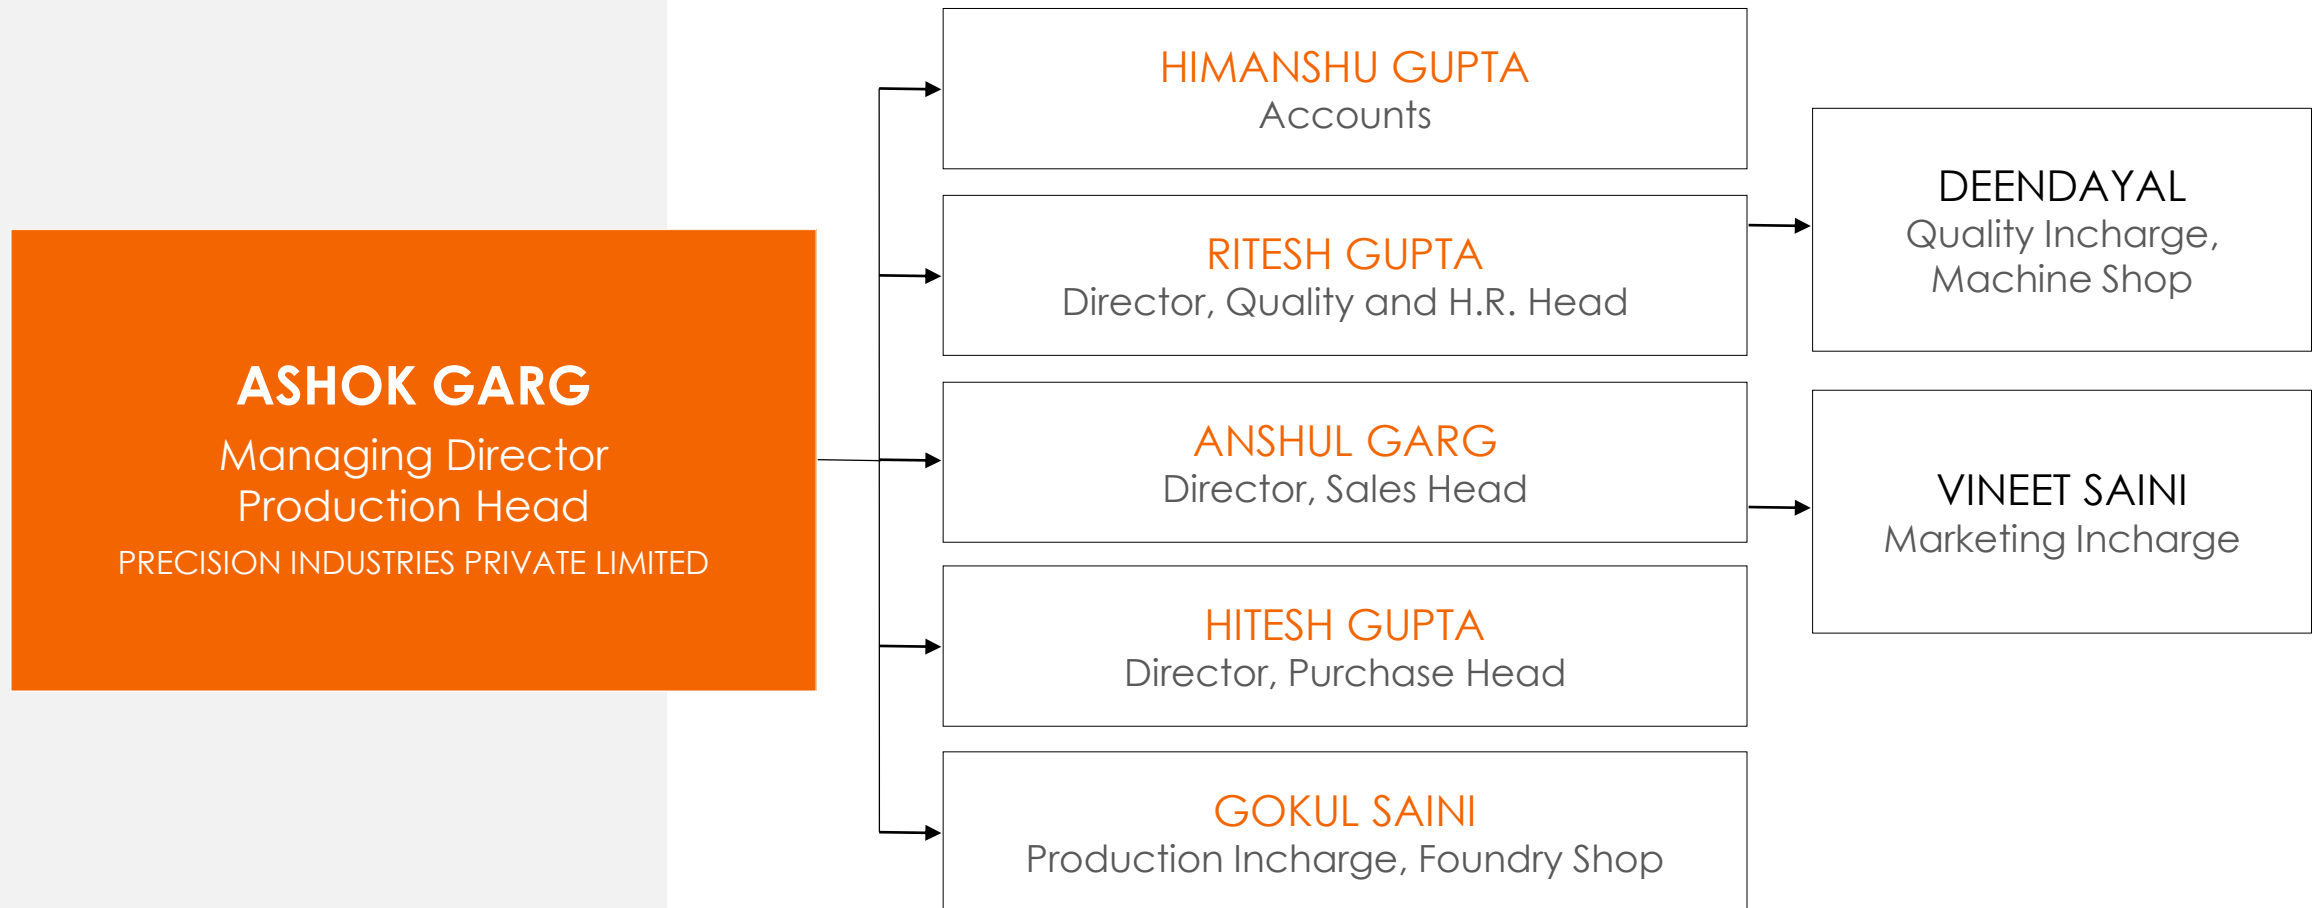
ASHOK GARG
Managing Director
Production Head
PRECISION INDUSTRIES PRIVATE LIMITED

HIMANSHU GUPTA
Accounts

RITESH GUPTA
Director, Quality and H.R. Head

ANSHUL GARG
Director, Sales Head

HITESH GUPTA
Director, Purchase Head

GOKUL SAINI
Production Incharge, Foundry Shop

DEENDAYAL
Quality Incharge, Machine Shop

VINEET SAINI
Marketing Incharge